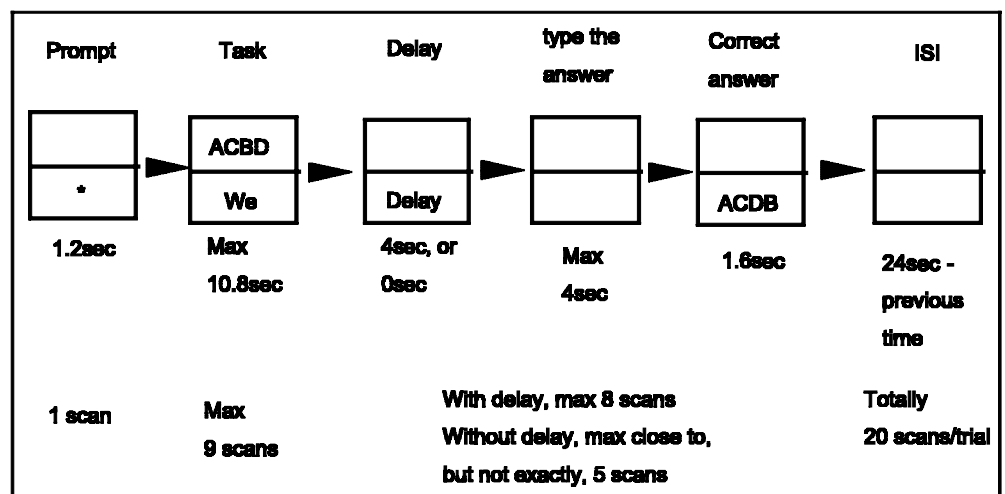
Prompt

Task

Delay

type the answer

Correct answer

ISI

*

ACBD

We

Delay

ACDB

1.2sec

Max 10.8sec

4sec, or 0sec

Max 4sec

1.6sec

24sec - previous time

1 scan

Max 9 scans

With delay, max 8 scans
Without delay, max close to, but not exactly, 5 scans

Totally 20 scans/trial